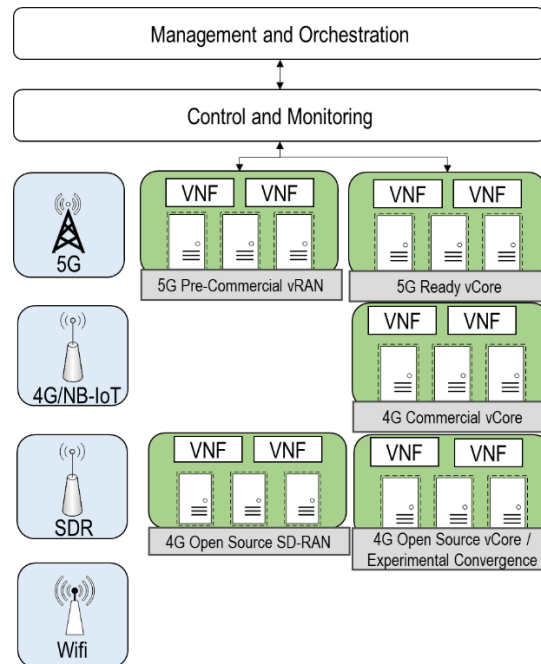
Management and Orchestration

Control and Monitoring

5G

VNF VNF

5G Pre-Commercial vRAN

VNF VNF

5G Ready vCore

4G/NB-IoT

VNF VNF

4G Commercial vCore

SDR

VNF VNF

4G Open Source SD-RAN

VNF VNF

4G Open Source vCore / Experimental Convergence

Wifi